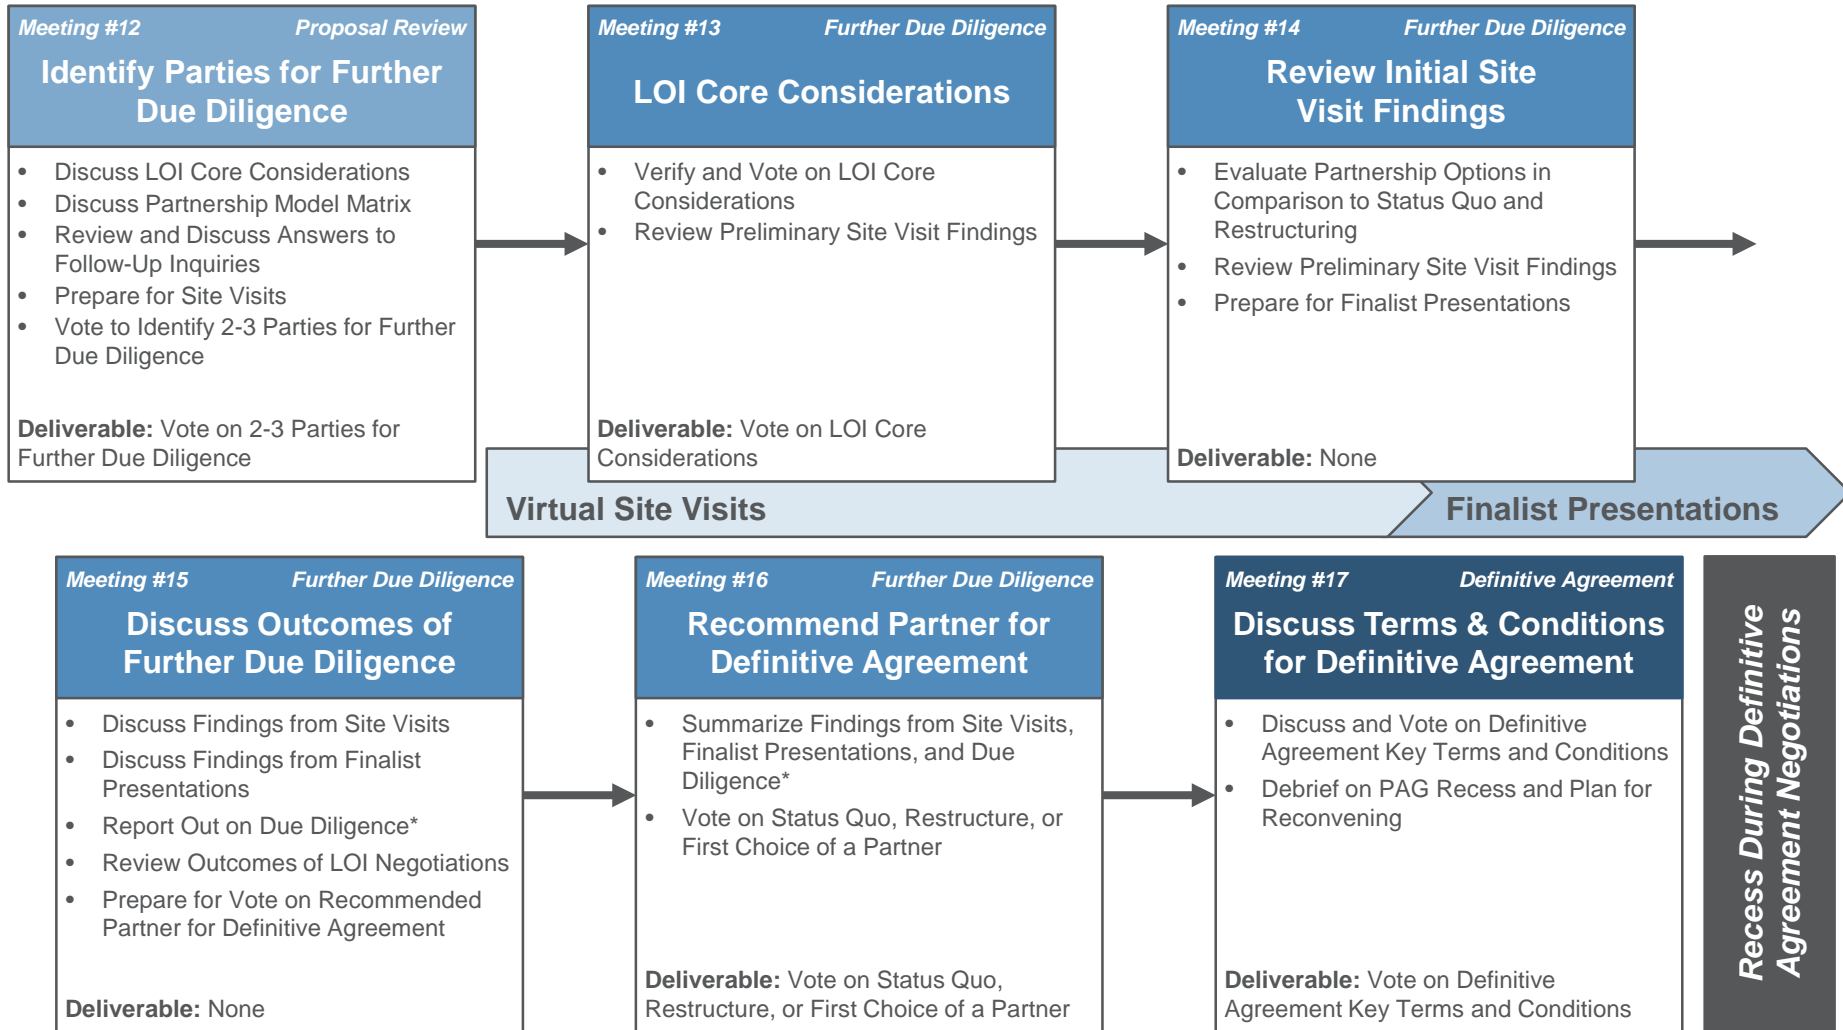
Meeting #12 Proposal Review

Identify Parties for Further Due Diligence

- Discuss LOI Core Considerations
- Discuss Partnership Model Matrix
- Review and Discuss Answers to Follow-Up Inquiries
- Prepare for Site Visits
- Vote to Identify 2-3 Parties for Further Due Diligence

**Deliverable:** Vote on 2-3 Parties for Further Due Diligence

Meeting #13 Further Due Diligence

LOI Core Considerations

- Verify and Vote on LOI Core Considerations
- Review Preliminary Site Visit Findings

**Deliverable:** Vote on LOI Core Considerations

Meeting #14 Further Due Diligence

Review Initial Site Visit Findings

- Evaluate Partnership Options in Comparison to Status Quo and Restructuring
- Review Preliminary Site Visit Findings
- Prepare for Finalist Presentations

**Deliverable:** None

Virtual Site Visits

Finalist Presentations

Meeting #15 Further Due Diligence

Discuss Outcomes of Further Due Diligence

- Discuss Findings from Site Visits
- Discuss Findings from Finalist Presentations
- Report Out on Due Diligence*
- Review Outcomes of LOI Negotiations
- Prepare for Vote on Recommended Partner for Definitive Agreement

**Deliverable:** None

Meeting #16 Further Due Diligence

Recommend Partner for Definitive Agreement

- Summarize Findings from Site Visits, Finalist Presentations, and Due Diligence*
- Vote on Status Quo, Restructure, or First Choice of a Partner

**Deliverable:** Vote on Status Quo, Restructure, or First Choice of a Partner

Meeting #17 Definitive Agreement

Discuss Terms & Conditions for Definitive Agreement

- Discuss and Vote on Definitive Agreement Key Terms and Conditions
- Debrief on PAG Recess and Plan for Reconvening

**Deliverable:** Vote on Definitive Agreement Key Terms and Conditions

Recess During Definitive Agreement Negotiations